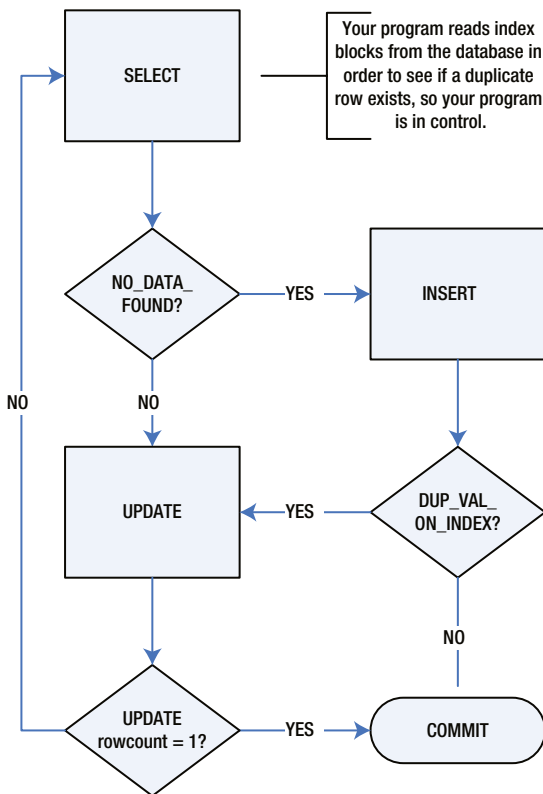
SELECT

Your program reads index blocks from the database in order to see if a duplicate row exists, so your program is in control.

NO_DATA_ FOUND?

YES

INSERT

NO

NO

UPDATE

YES

DUP_VAL_ ON_INDEX?

NO

UPDATE rowcount = 1?

YES

COMMIT